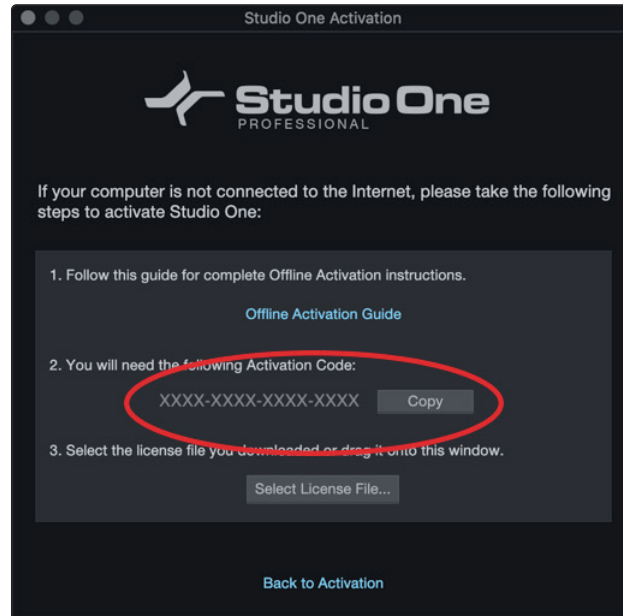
Studio One Activation

Studio One
PROFESSIONAL

If your computer is not connected to the Internet, please take the following steps to activate Studio One:

1. Follow this guide for complete Offline Activation instructions.

Offline Activation Guide

2. You will need the following Activation Code:

XXXX-XXXX-XXXX-XXXX Copy

3. Select the license file you downloaded or drag it onto this window.

Select License File...

Back to Activation